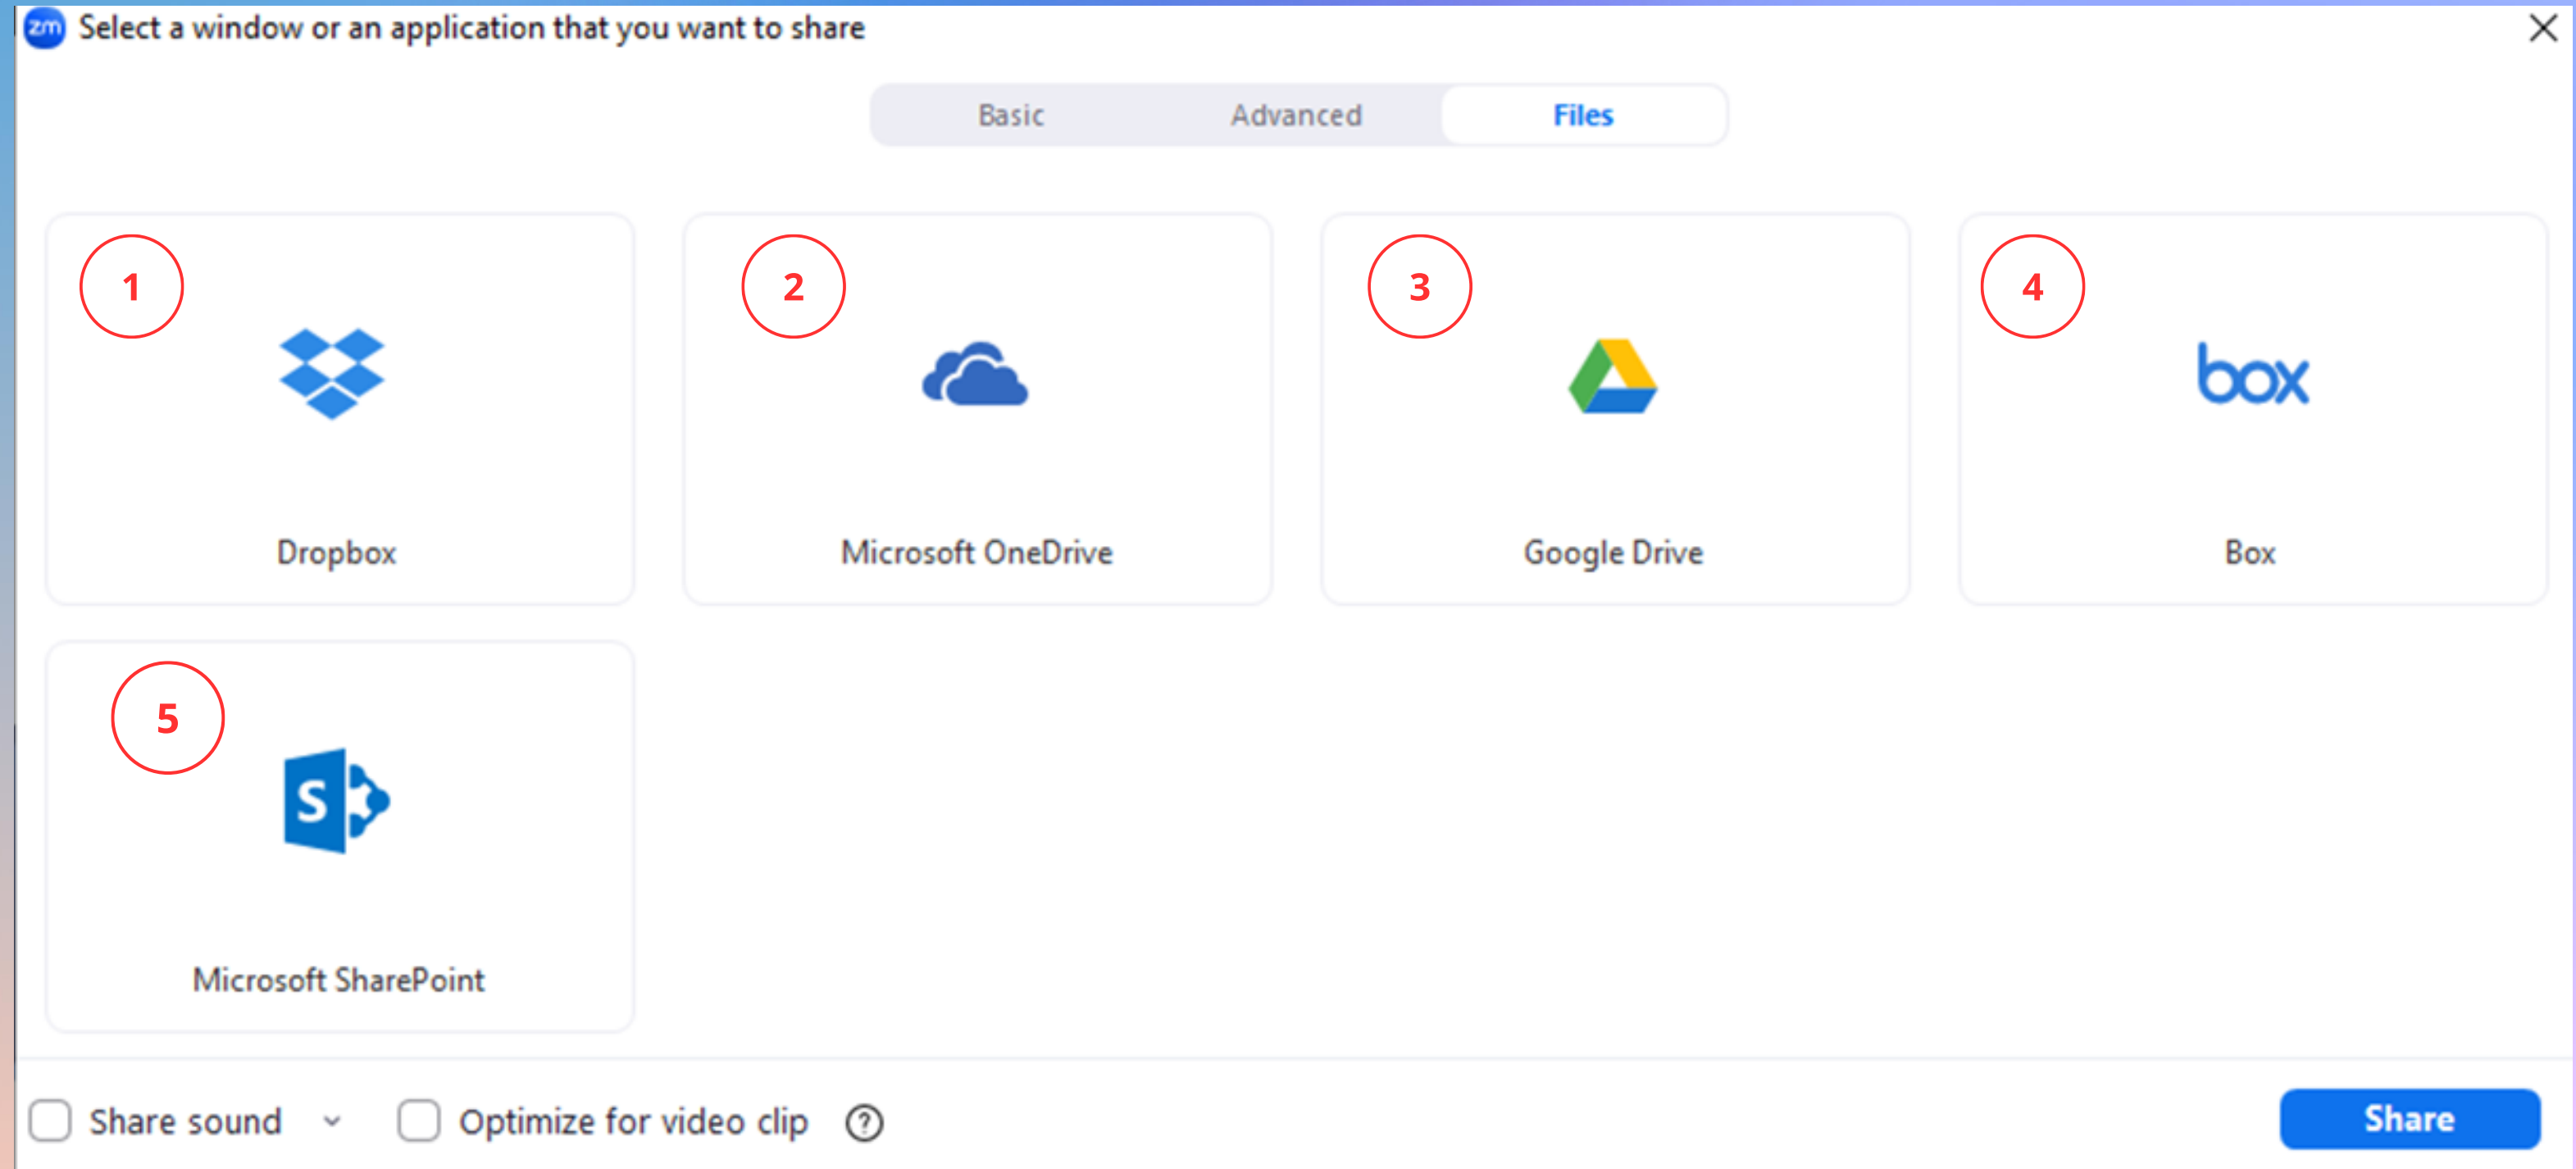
zm Select a window or an application that you want to share

Basic
Advanced
Files

1
Dropbox

2
Microsoft OneDrive

3
Google Drive

4
box
Box

5
S
Microsoft SharePoint

Share sound
Optimize for video clip
Share